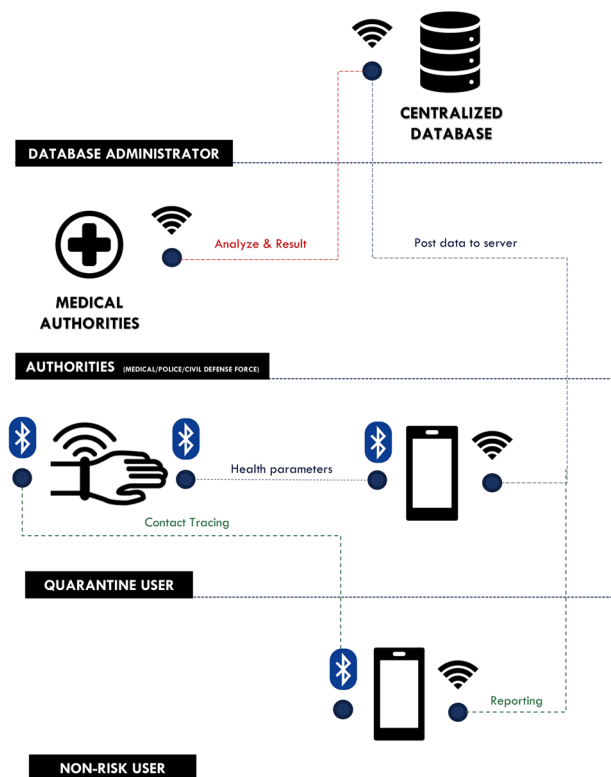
CENTRALIZED DATABASE

DATABASE ADMINISTRATOR

Analyze & Result

Post data to server

MEDICAL AUTHORITIES

AUTHORITIES (MEDICAL/POLICE/CIVIL DEFENSE FORCE)

Health parameters

Contact Tracing

QUARANTINE USER

Reporting

NON-RISK USER